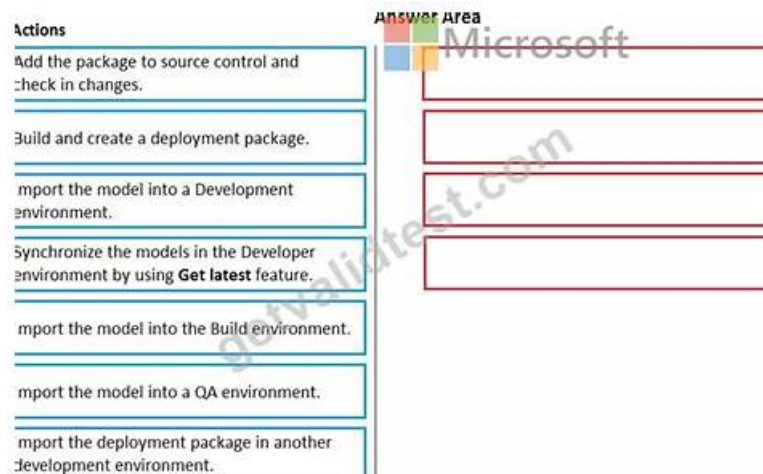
Actions

Add the package to source control and check in changes.

Build and create a deployment package.

Import the model into a Development environment.

Synchronize the models in the Developer environment by using **Get latest** feature.

Import the model into the Build environment.

Import the model into a QA environment.

Import the deployment package in another development environment.

Answer Area

Microsoft

getvalidtest.com